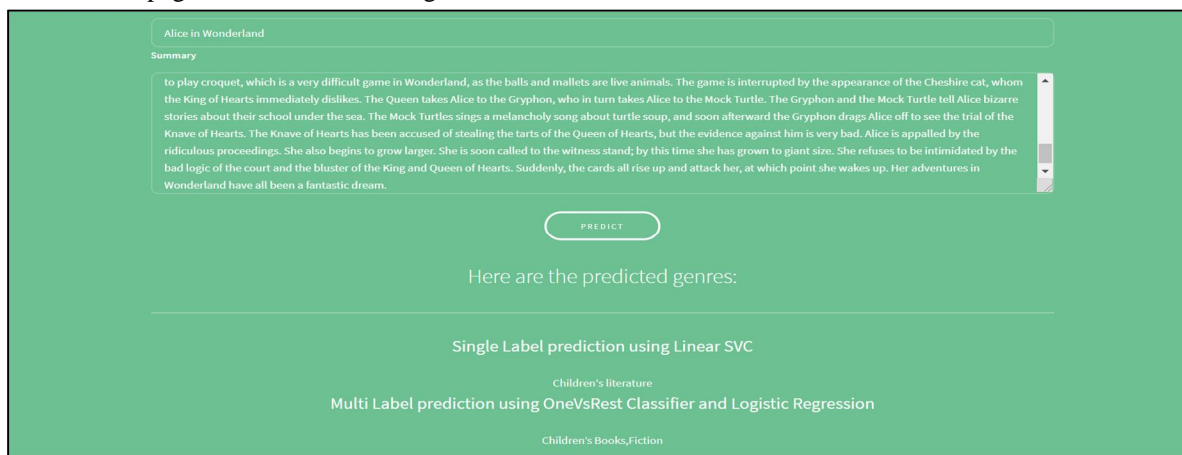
Alice in Wonderland

Summary

to play croquet, which is a very difficult game in Wonderland, as the balls and mallets are live animals. The game is interrupted by the appearance of the Cheshire cat, whom the King of Hearts immediately dislikes. The Queen takes Alice to the Gryphon, who in turn takes Alice to the Mock Turtle. The Gryphon and the Mock Turtle tell Alice bizarre stories about their school under the sea. The Mock Turtles sings a melancholy song about turtle soup, and soon afterward the Gryphon drags Alice off to see the trial of the Knave of Hearts. The Knave of Hearts has been accused of stealing the tarts of the Queen of Hearts, but the evidence against him is very bad. Alice is appalled by the ridiculous proceedings. She also begins to grow larger. She is soon called to the witness stand; by this time she has grown to giant size. She refuses to be intimidated by the bad logic of the court and the bluster of the King and Queen of Hearts. Suddenly, the cards all rise up and attack her, at which point she wakes up. Her adventures in Wonderland have all been a fantastic dream.

PREDICT

Here are the predicted genres:

Single Label prediction using Linear SVC

Children's literature

Multi Label prediction using OneVsRest Classifier and Logistic Regression

Children's Books,Fiction